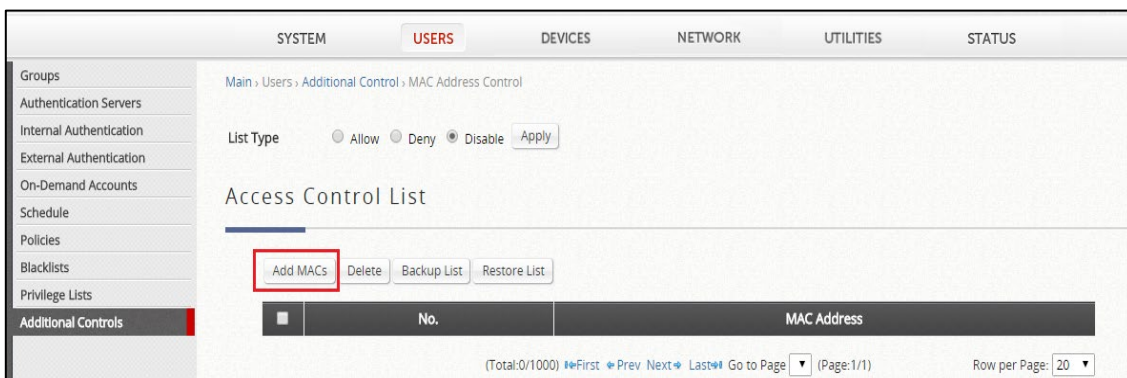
SYSTEM USERS DEVICES NETWORK UTILITIES STATUS

Groups
Authentication Servers
Internal Authentication
External Authentication
On-Demand Accounts
Schedule
Policies
Blacklists
Privilege Lists
Additional Controls

Main › Users › Additional Control › MAC Address Control

List Type Allow Deny Disable Apply

Access Control List

Add MACs Delete Backup List Restore List

| | No. | MAC Address |
|---|---|---|

(Total:0/1000) First Prev Next Last Go to Page (Page:1/1) Row per Page: 20